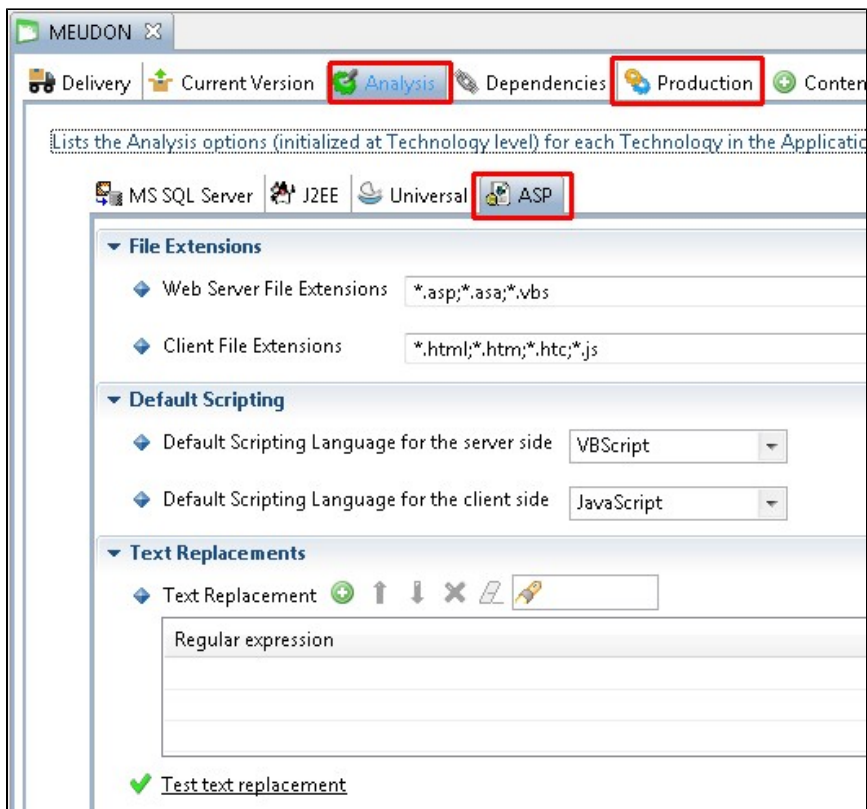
MEUDON

Delivery | Current Version | Analysis | Dependencies | Production | Conten

Lists the Analysis options (initialized at Technology level) for each Technology in the Applicatio

MS SQL Server | J2EE | Universal | ASP

File Extensions

Web Server File Extensions *.asp;*.asa;*.vbs

Client File Extensions *.html;*.htm;*.htc;*.js

Default Scripting

Default Scripting Language for the server side VBScript

Default Scripting Language for the client side JavaScript

Text Replacements

Text Replacement

| Regular expression |
|---|
| |
| |
| |

Test text replacement